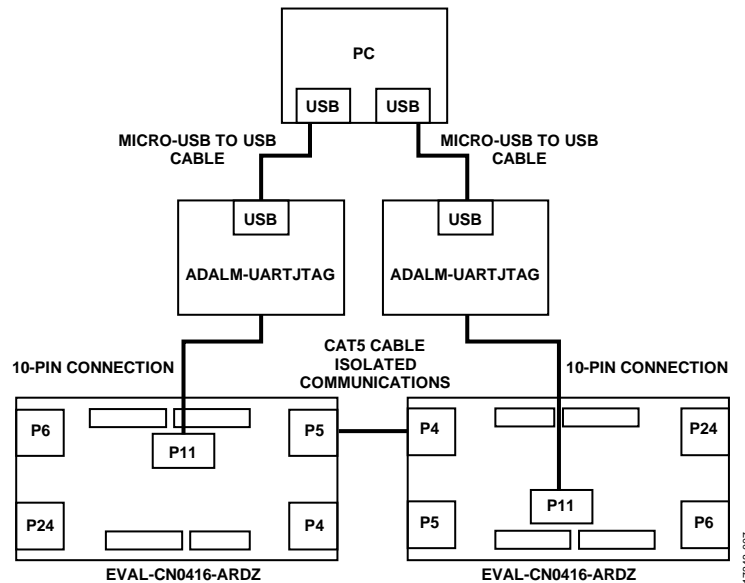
PC

USB USB

MICRO-USB TO USB CABLE

MICRO-USB TO USB CABLE

USB

ADALM-UARTJTAG

USB

ADALM-UARTJTAG

10-PIN CONNECTION

CAT5 CABLE ISOLATED COMMUNICATIONS

10-PIN CONNECTION

P6

P11

P5

P24

P4

EVAL-CN0416-ARDZ

P4

P24

P5

P11

P6

EVAL-CN0416-ARDZ

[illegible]